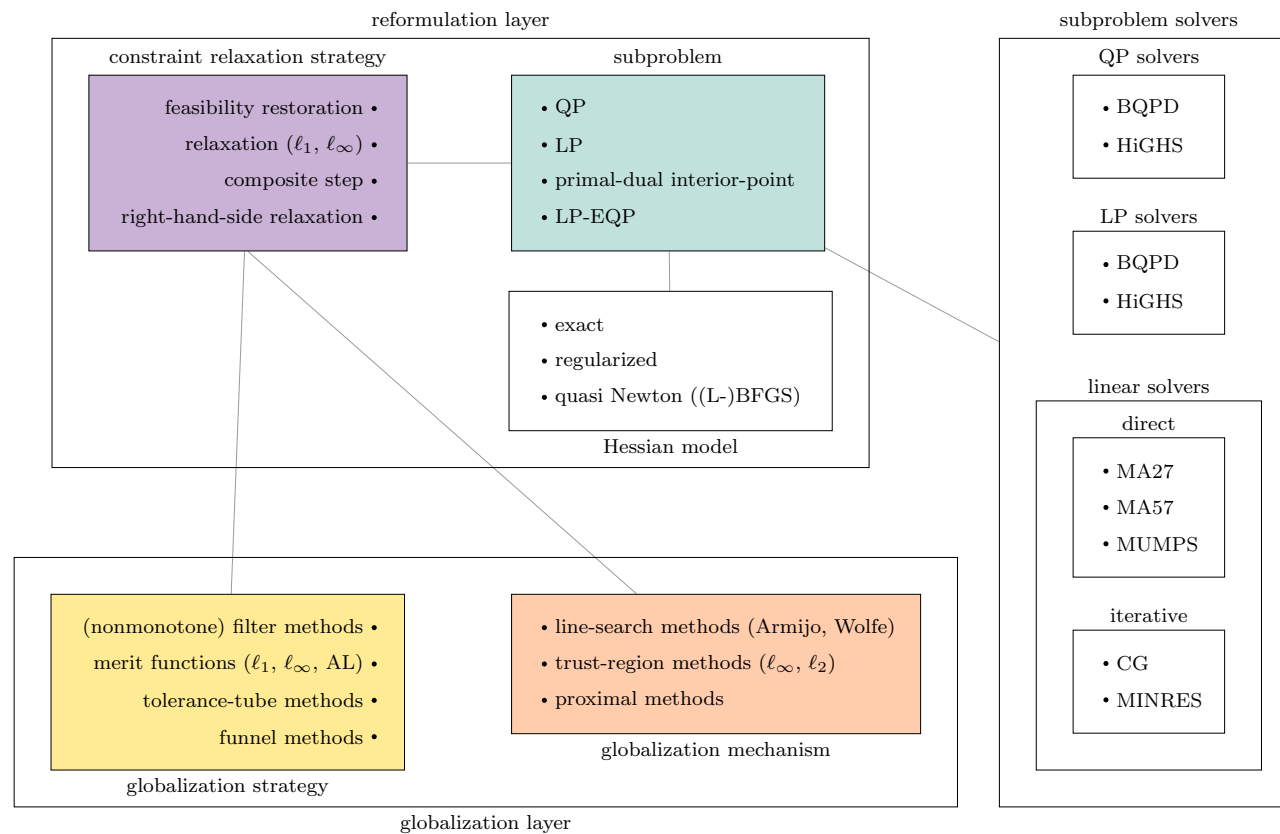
reformulation layer

constraint relaxation strategy

feasibility restoration •
relaxation ($\ell_1$, $\ell_\infty$) •
composite step •
right-hand-side relaxation •

subproblem

• QP
• LP
• primal-dual interior-point
• LP-EQP

• exact
• regularized
• quasi Newton ((L-)BFGS)

Hessian model

subproblem solvers

QP solvers

• BQPD
• HiGHS

LP solvers

• BQPD
• HiGHS

linear solvers

direct

• MA27
• MA57
• MUMPS

iterative

• CG
• MINRES

(nonmonotone) filter methods •
merit functions ($\ell_1$, $\ell_\infty$, AL) •
tolerance-tube methods •
funnel methods •

globalization strategy

• line-search methods (Armijo, Wolfe)
• trust-region methods ($\ell_\infty$, $\ell_2$)
• proximal methods

globalization mechanism

globalization layer